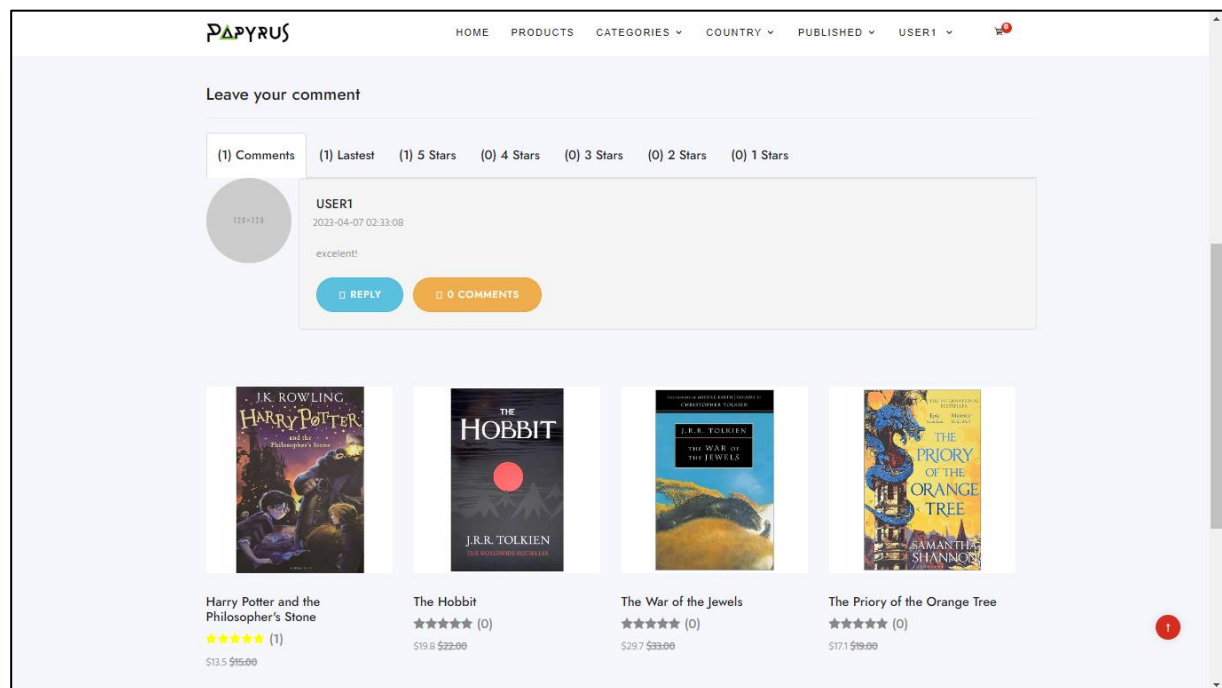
PAPYRUS

HOME PRODUCTS CATEGORIES ⌄ COUNTRY ⌄ PUBLISHED ⌄ USER1 ⌄ 0

Leave your comment

(1) Comments (1) Lastest (1) 5 Stars (0) 4 Stars (0) 3 Stars (0) 2 Stars (0) 1 Stars

128×128

USER1

2023-04-07 02:33:08

excelent!

REPLY 0 COMMENTS

J.K. ROWLING HARRY POTTER and the Philosopher's Stone

THE HOBBIT J.R.R. TOLKIEN THE WORLDWIDE BESTSELLER

THE HISTORY OF MIDDLE-EARTH CHRISTOPHER TOLKIEN J.R.R. TOLKIEN THE WAR OF THE JEWELS

THE PRIORY OF THE ORANGE TREE SAMANTHA SHANNON

Harry Potter and the Philosopher's Stone
(1)
$13.5 $15.00

The Hobbit
(0)
$19.8 $22.00

The War of the Jewels
(0)
$29.7 $33.00

The Priory of the Orange Tree
(0)
$17.1 $19.00